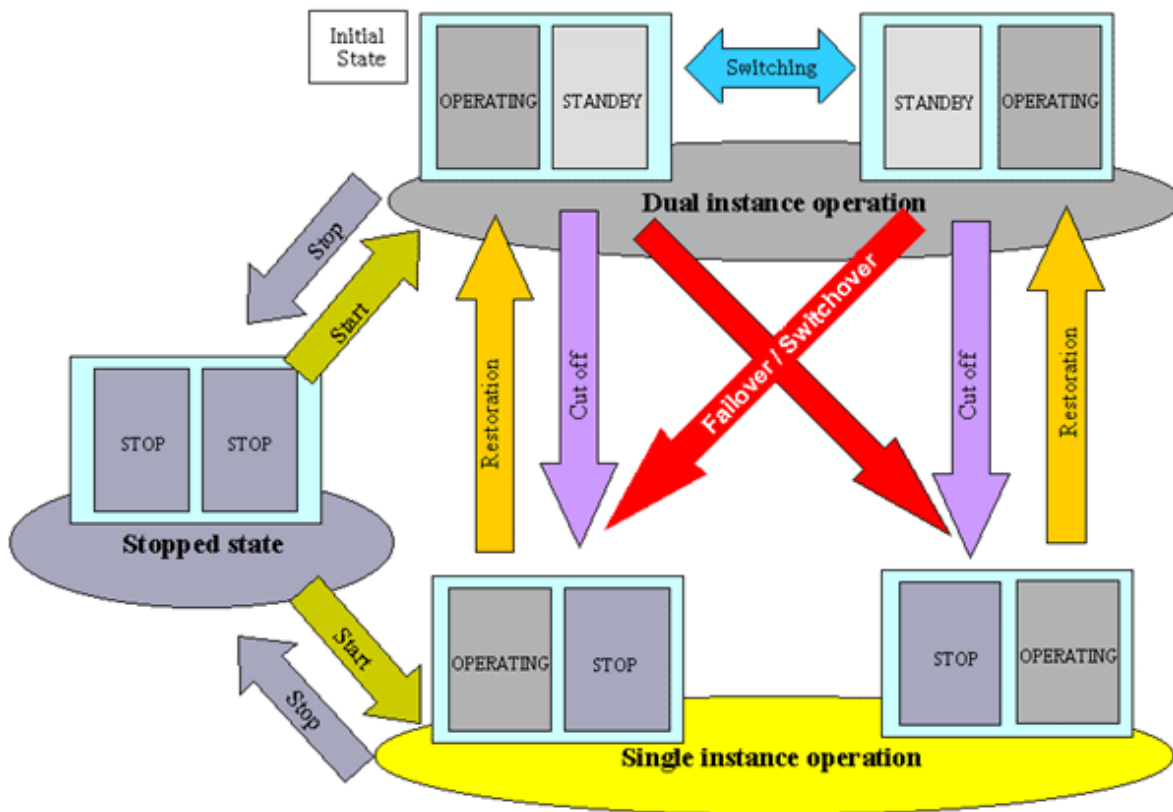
Initial State

OPERATING

STANDBY

Switching

STANDBY

OPERATING

Dual instance operation

Stop

Start

Restoration

Cut off

Failover / Switchover

Cut off

Restoration

STOP

STOP

Stopped state

Start

Stop

OPERATING

STOP

STOP

OPERATING

Single instance operation